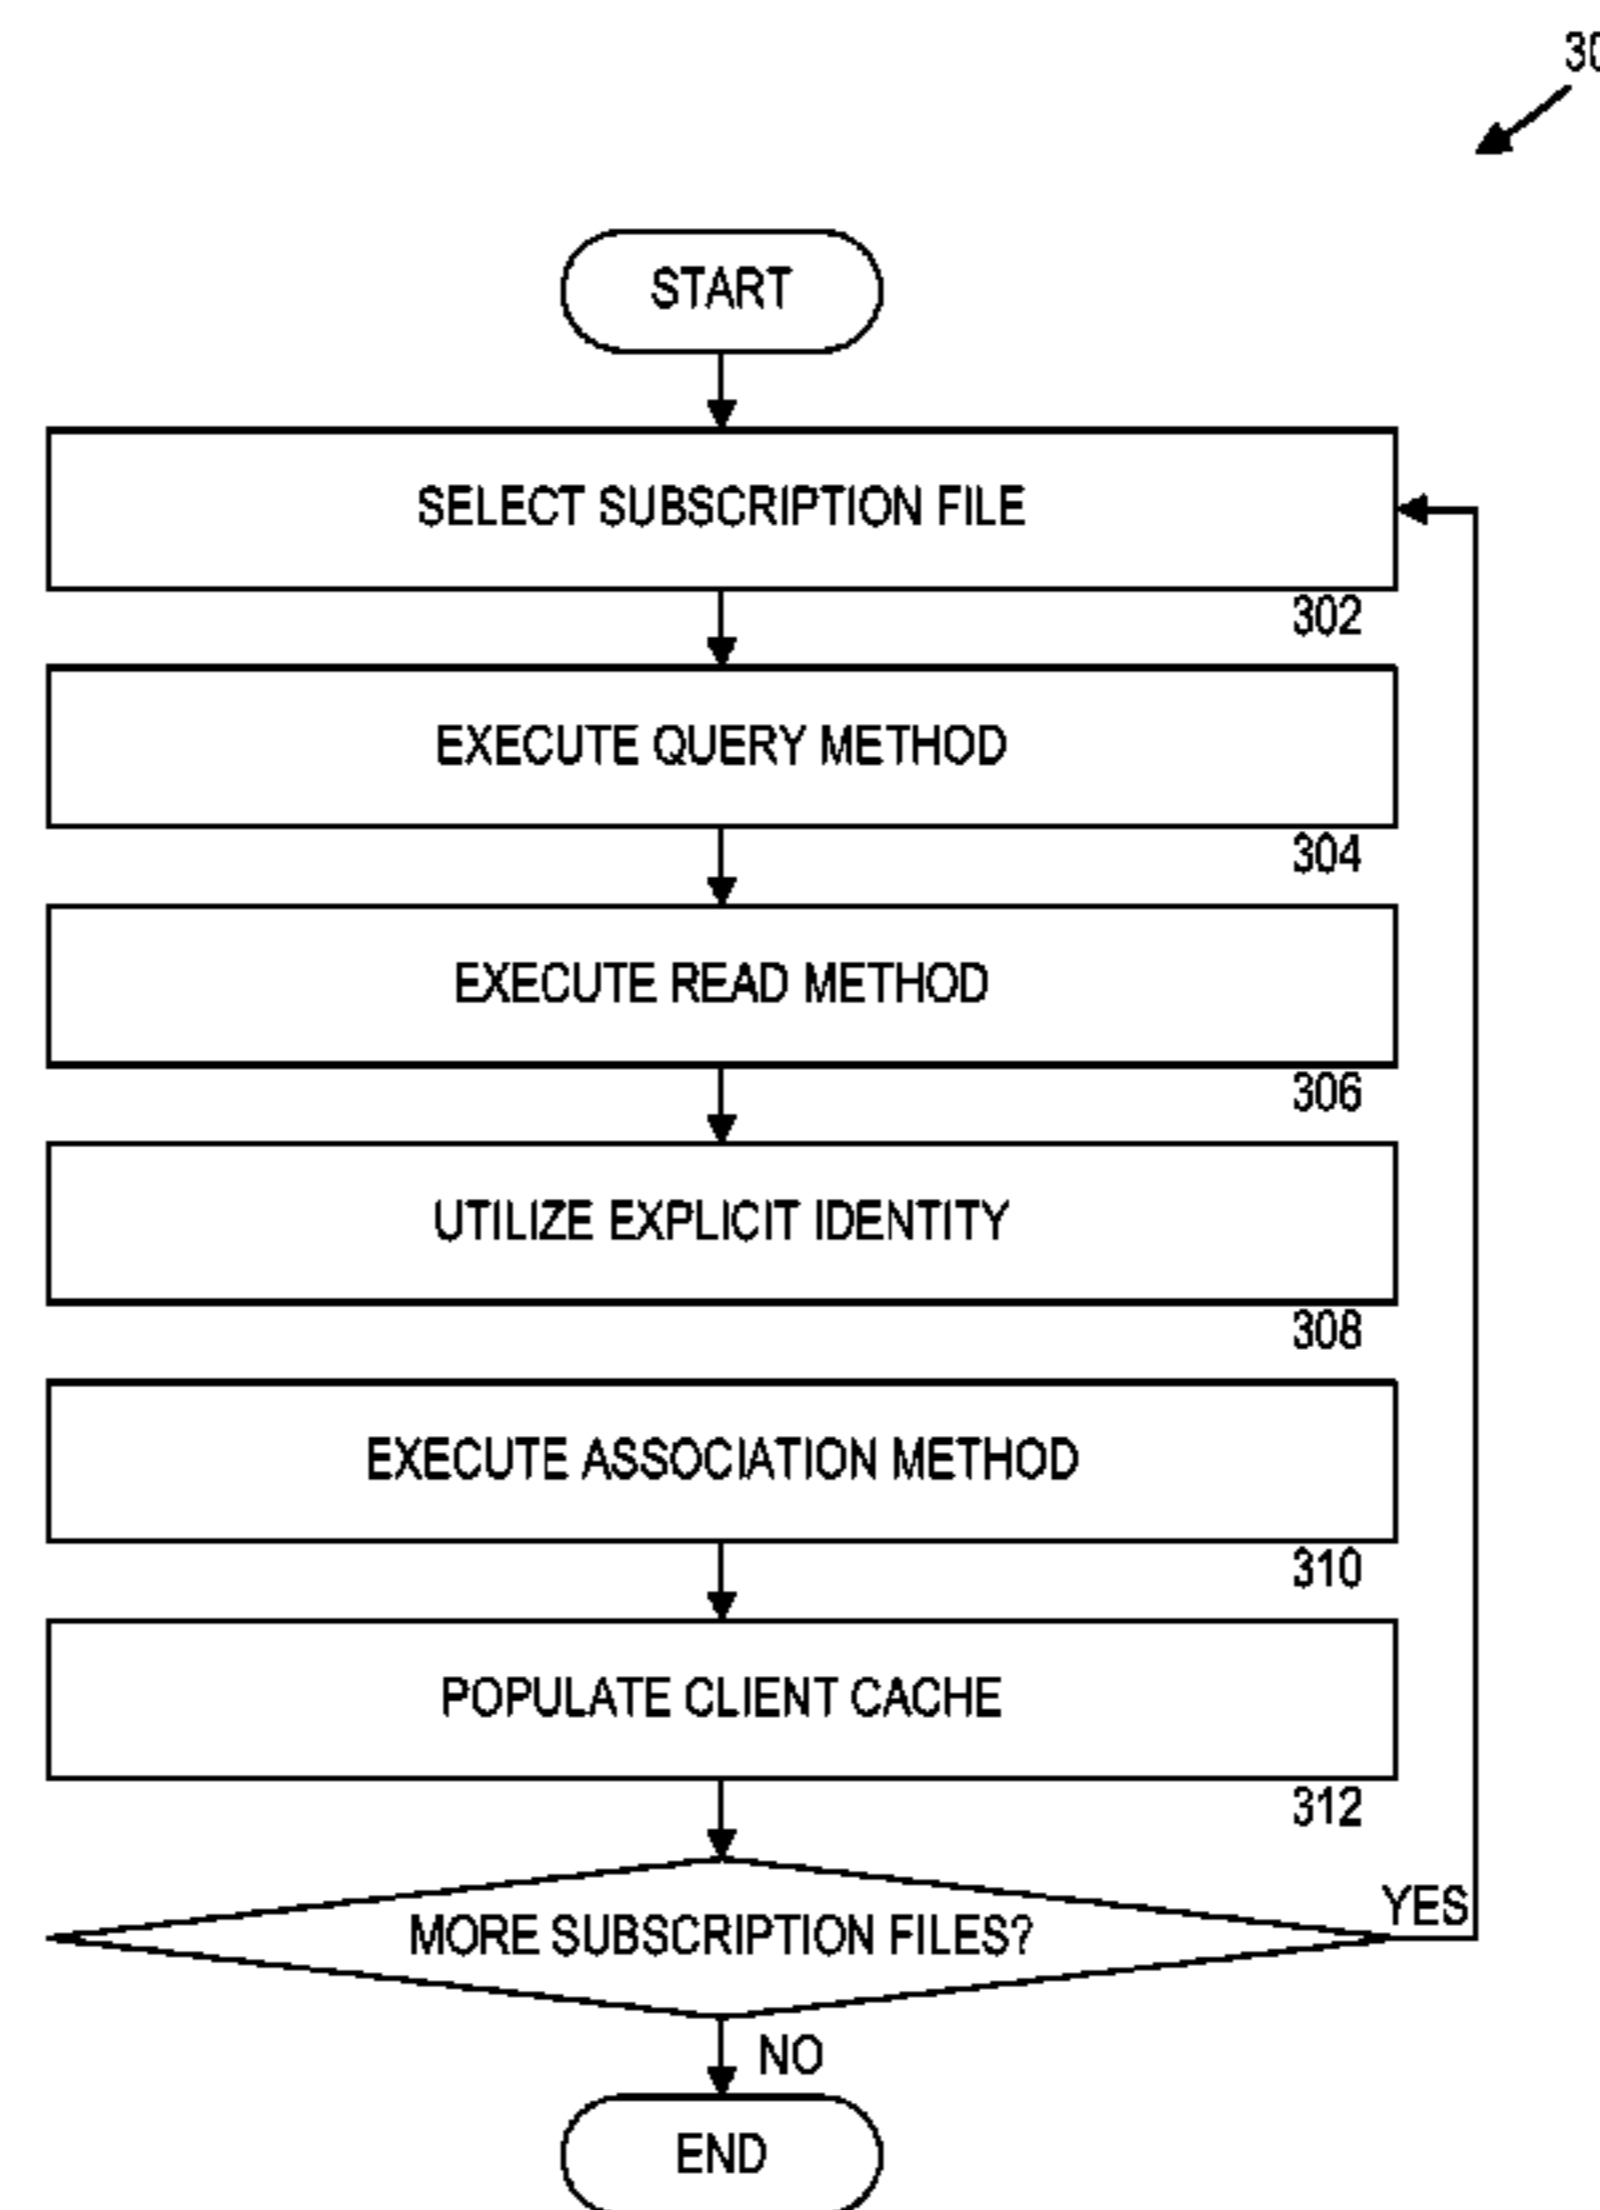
30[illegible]

START

SELECT SUBSCRIPTION FILE

302

EXECUTE QUERY METHOD

304

EXECUTE READ METHOD

306

UTILIZE EXPLICIT IDENTITY

308

EXECUTE ASSOCIATION METHOD

310

POPULATE CLIENT CACHE

312

MORE SUBSCRIPTION FILES?

YES

NO

END